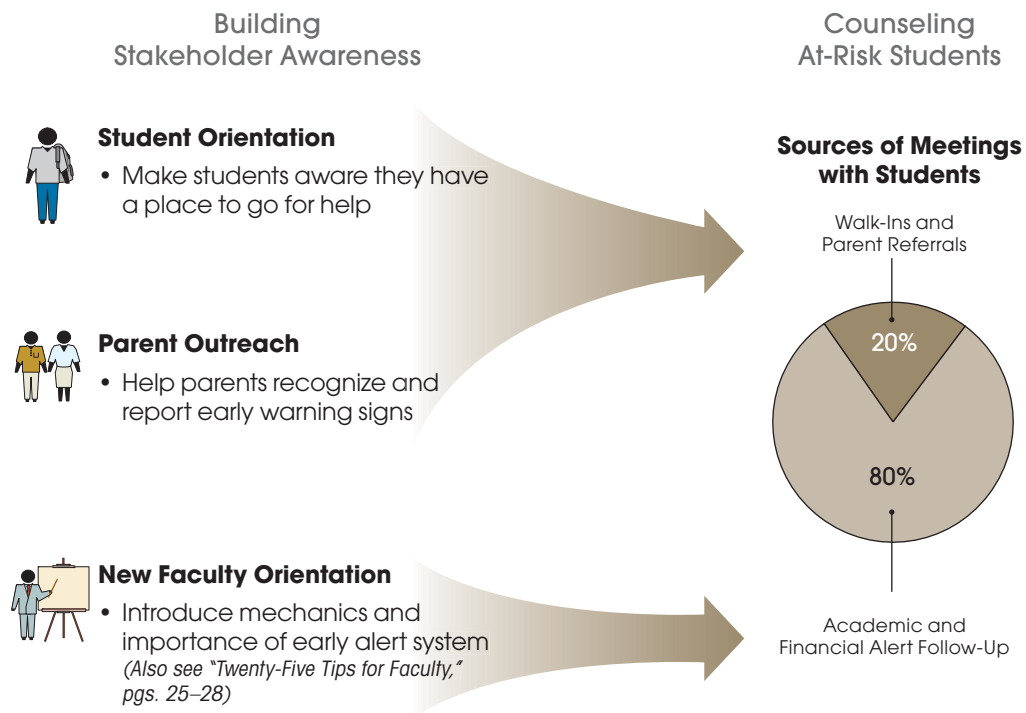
Building Stakeholder Awareness

Student Orientation

• Make students aware they have a place to go for help

Parent Outreach

• Help parents recognize and report early warning signs

New Faculty Orientation

• Introduce mechanics and importance of early alert system (Also see "Twenty-Five Tips for Faculty," pgs. 25–28)

Counseling At-Risk Students

Sources of Meetings with Students

Walk-Ins and Parent Referrals

20%

80%

Academic and Financial Alert Follow-Up